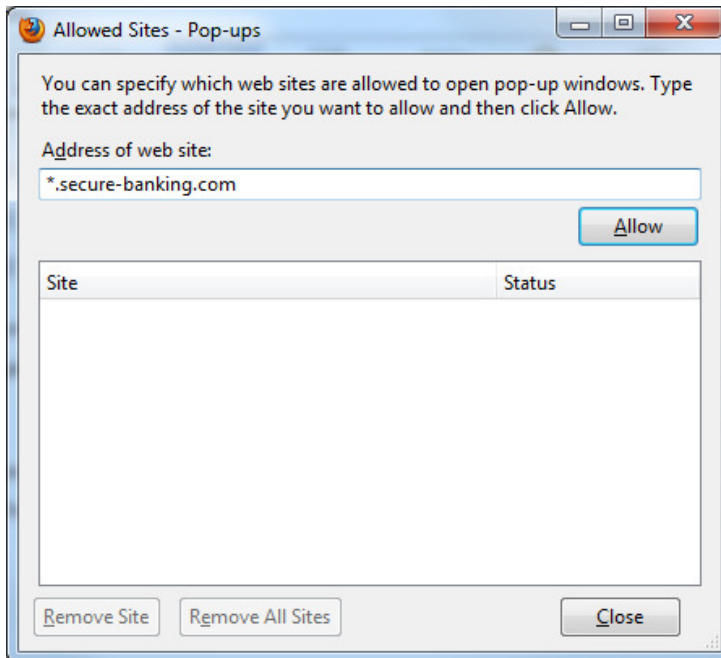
Allowed Sites - Pop-ups

You can specify which web sites are allowed to open pop-up windows. Type the exact address of the site you want to allow and then click Allow.

Address of web site:

*.secure-banking.com

Allow

| Site | Status |
|---|---|

Remove Site

Remove All Sites

Close